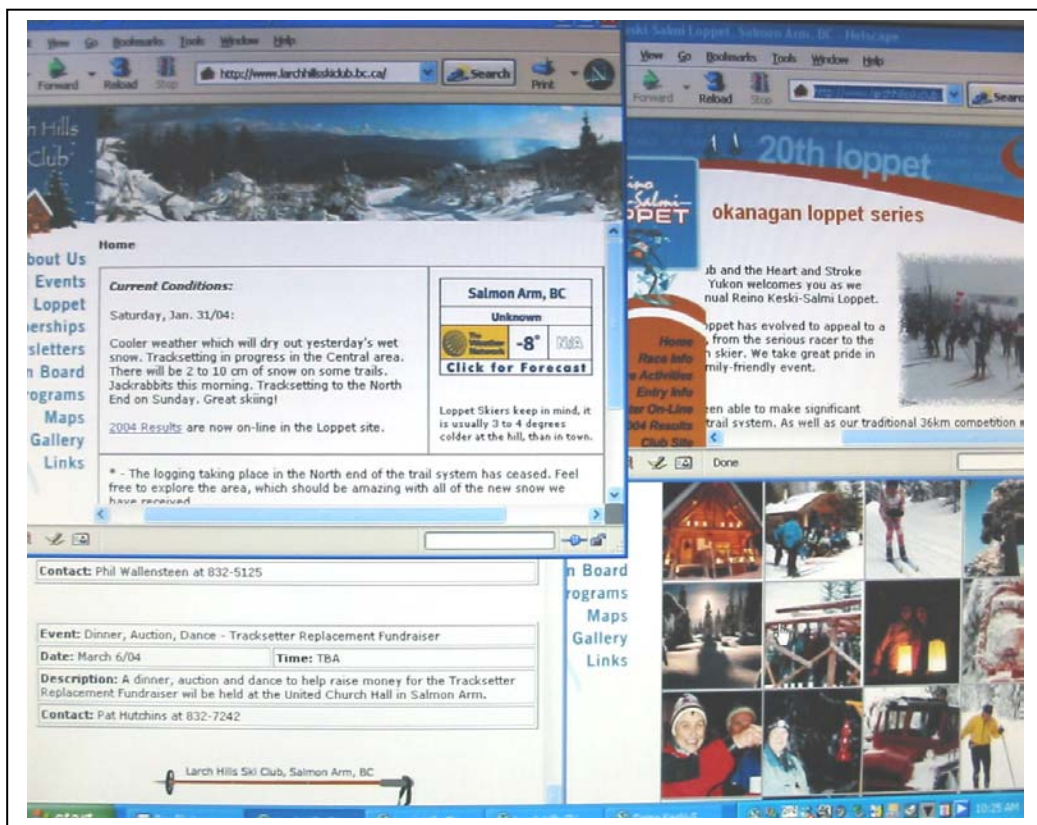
View Go Bookmarks Tools Window Help

Forward Reload Stop http://www.larchhillsskiclub.bc.ca/ Search Print

h Hills Club

Home

bout Us
Events
Loppet
erships
sletters
n Board
ograms
Maps
Gallery
Links

Current Conditions:

Saturday, Jan. 31/04:

Cooler weather which will dry out yesterday's wet snow. Tracksetting in progress in the Central area. There will be 2 to 10 cm of snow on some trails. Jackrabbits this morning. Tracksetting to the North End on Sunday. Great skiing!

2004 Results are now on-line in the Loppet site.

Salmon Arm, BC
Unknown
The Weather Network -8° N/A
Click for Forecast

Loppet Skiers keep in mind, it is usually 3 to 4 degrees colder at the hill, than in town.

* - The logging taking place in the North end of the trail system has ceased. Feel free to explore the area, which should be amazing with all of the new snow we have received

Contact: Phil Wallensteen at 832-5125

Event: Dinner, Auction, Dance - Tracksetter Replacement Fundraiser

Date: March 6/04 | Time: TBA

Description: A dinner, auction and dance to help raise money for the Tracksetter Replacement Fundraiser will be held at the United Church Hall in Salmon Arm.

Contact: Pat Hutchins at 832-7242

Larch Hills Ski Club, Salmon Arm, BC

eski-Salmi Loppet, Salmon Arm, BC - Netscape

View Go Bookmarks Tools Window Help

Forward Reload Stop Search

20th loppet

Reino Keski-Salmi LOPPET

okanagan loppet series

b and the Heart and Stroke Yukon welcomes you as we nual Reino Keski-Salmi Loppet.

ppet has evolved to appeal to a , from the serious racer to the skier. We take great pride in mily-friendly event.

en able to make significant trail system. As well as our traditional 36km competition

Home
Race Info
Activities
Entry Info
ter On-Line
004 Results
Club Site

Done

n Board
ograms
Maps
Gallery
Links

start

10:25 AM